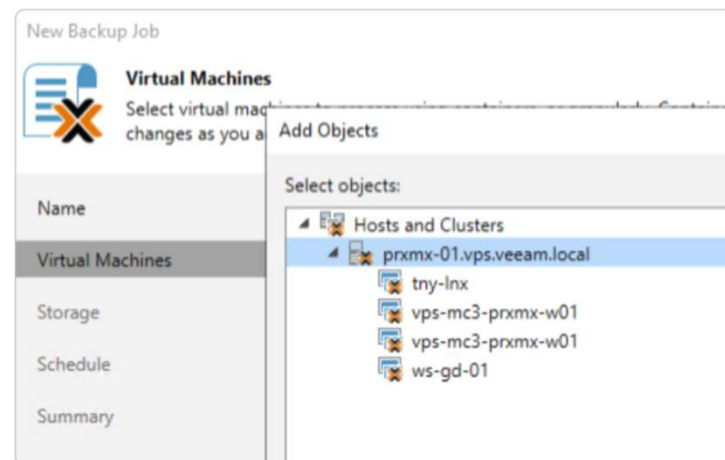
New Backup Job

Virtual Machines

Select virtual mac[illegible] changes as you a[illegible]

Name

Virtual Machines

Storage

Schedule

Summary

Add Objects

Select objects:

Hosts and Clusters

prxmx-01.vps.veeam.local

tny-lnx

vps-mc3-prxmx-w01

vps-mc3-prxmx-w01

ws-gd-01